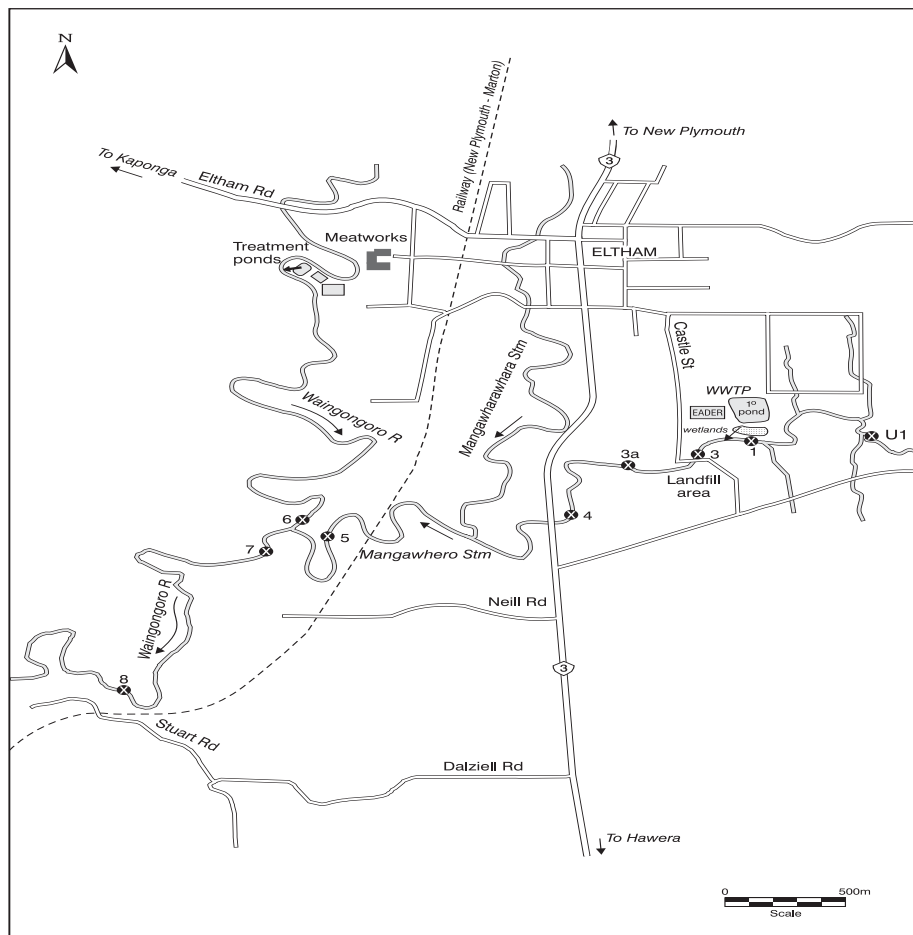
N

To New Plymouth

3

Railway (New Plymouth - Marton)

To Kaponga

Eltham Rd

Treatment ponds

Meatworks

ELTHAM

Castle St

Mangawharawhara Stm

WWTP

EADER

1° pond

wetlands

Waingongoro R

U1

1

3a

3

Landfill area

4

6

5

7

Mangawhero Stm

Neill Rd

Waingongoro R

3

8

Stuart Rd

Dalziell Rd

To Hawera

0

500m

Scale